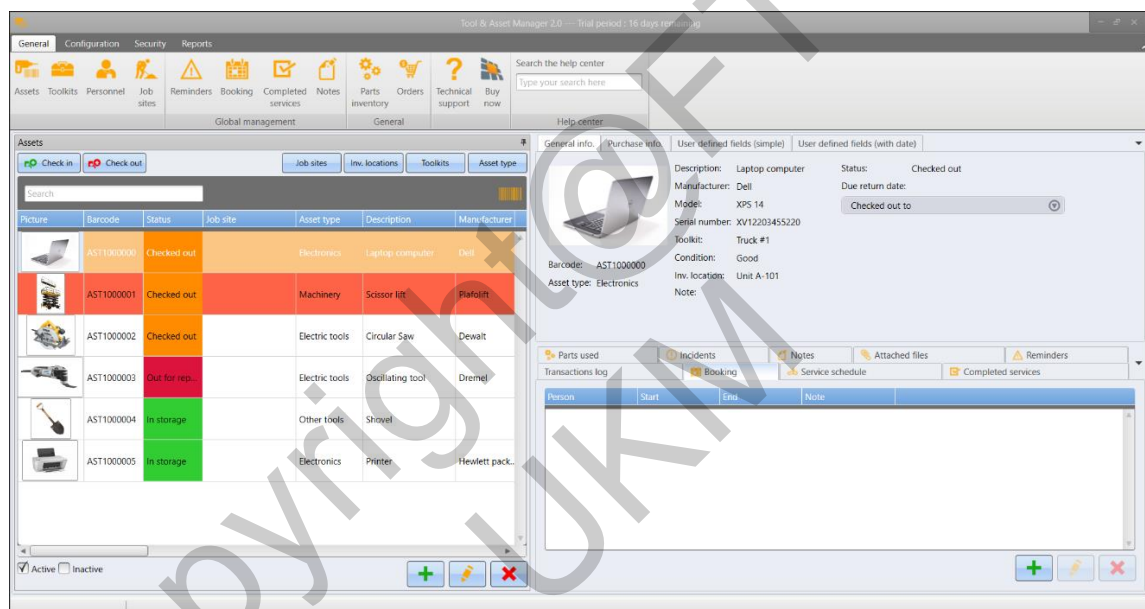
Tool & Asset Manager 2.0 — Trial period : 16 days remaining

General Configuration Security Reports

Assets Toolkits Personnel Job sites Reminders Booking Completed services Notes Parts inventory Orders Technical support Buy now

Search the help center
Type your search here

Global management General Help center

Assets

Check in Check out Job sites Inv. locations Toolkits Asset type

Search

| Picture | Barcode | Status | Job site | Asset type | Description | Manufacturer |
|---|---|---|---|---|---|---|
| | AST1000000 | Checked out | | Electronics | Laptop computer | Dell |
| | AST1000001 | Checked out | | Machinery | Scissor lift | Plafolift |
| | AST1000002 | Checked out | | Electric tools | Circular Saw | Dewalt |
| | AST1000003 | Out for rep... | | Electric tools | Oscillating tool | Dremel |
| | AST1000004 | In storage | | Other tools | Shovel | |
| | AST1000005 | In storage | | Electronics | Printer | Hewlett pack... |

Active Inactive

General info. Purchase info. User defined fields (simple) User defined fields (with date)

Description: Laptop computer
Manufacturer: Dell
Model: XPS 14
Serial number: XV12203455220
Toolkit: Truck #1
Condition: Good
Inv. location: Unit A-101
Note:

Status: Checked out
Due return date:
Checked out to

Barcode: AST1000000
Asset type: Electronics

Parts used Incidents Notes Attached files Reminders
Transactions log Booking Service schedule Completed services

| Person | Start | End | Note |
|---|---|---|---|

Copyright@FUKM